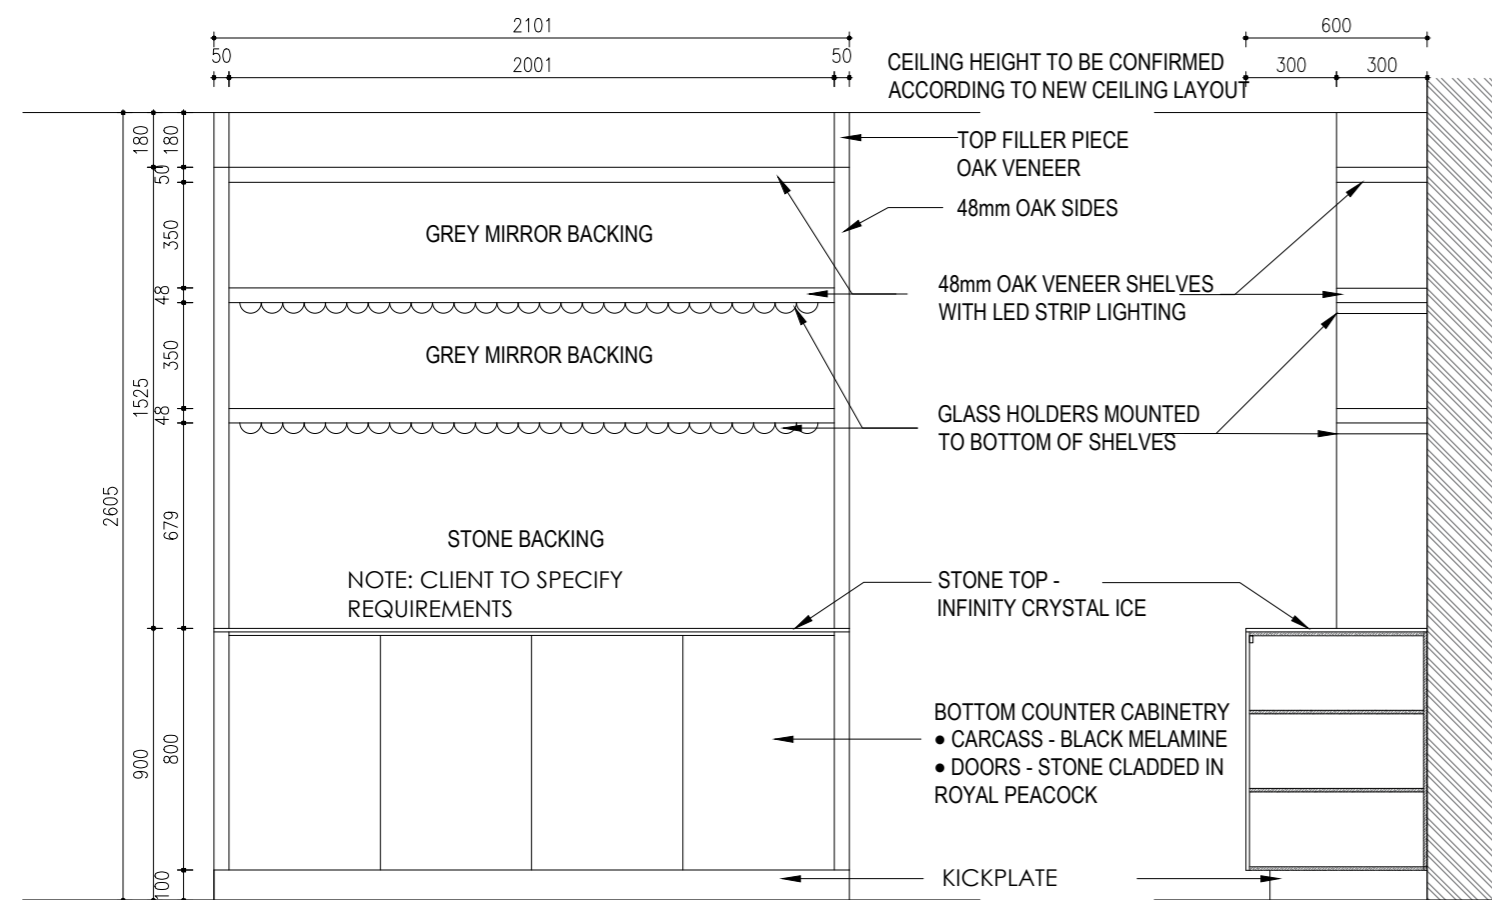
2101
50
2001
50
CEILING HEIGHT TO BE CONFIRMED
ACCORDING TO NEW CEILING LAYOUT
600
300
300

180
180
50
350
48
350
48
679
1525
2605
900
800
100

TOP FILLER PIECE
OAK VENEER

48mm OAK SIDES

GREY MIRROR BACKING

48mm OAK VENEER SHELVES
WITH LED STRIP LIGHTING

GREY MIRROR BACKING

GLASS HOLDERS MOUNTED
TO BOTTOM OF SHELVES

STONE BACKING

NOTE: CLIENT TO SPECIFY
REQUIREMENTS

STONE TOP -
INFINITY CRYSTAL ICE

BOTTOM COUNTER CABINETRY
• CARCASS - BLACK MELAMINE
• DOORS - STONE CLADDED IN
ROYAL PEACOCK

KICKPLATE